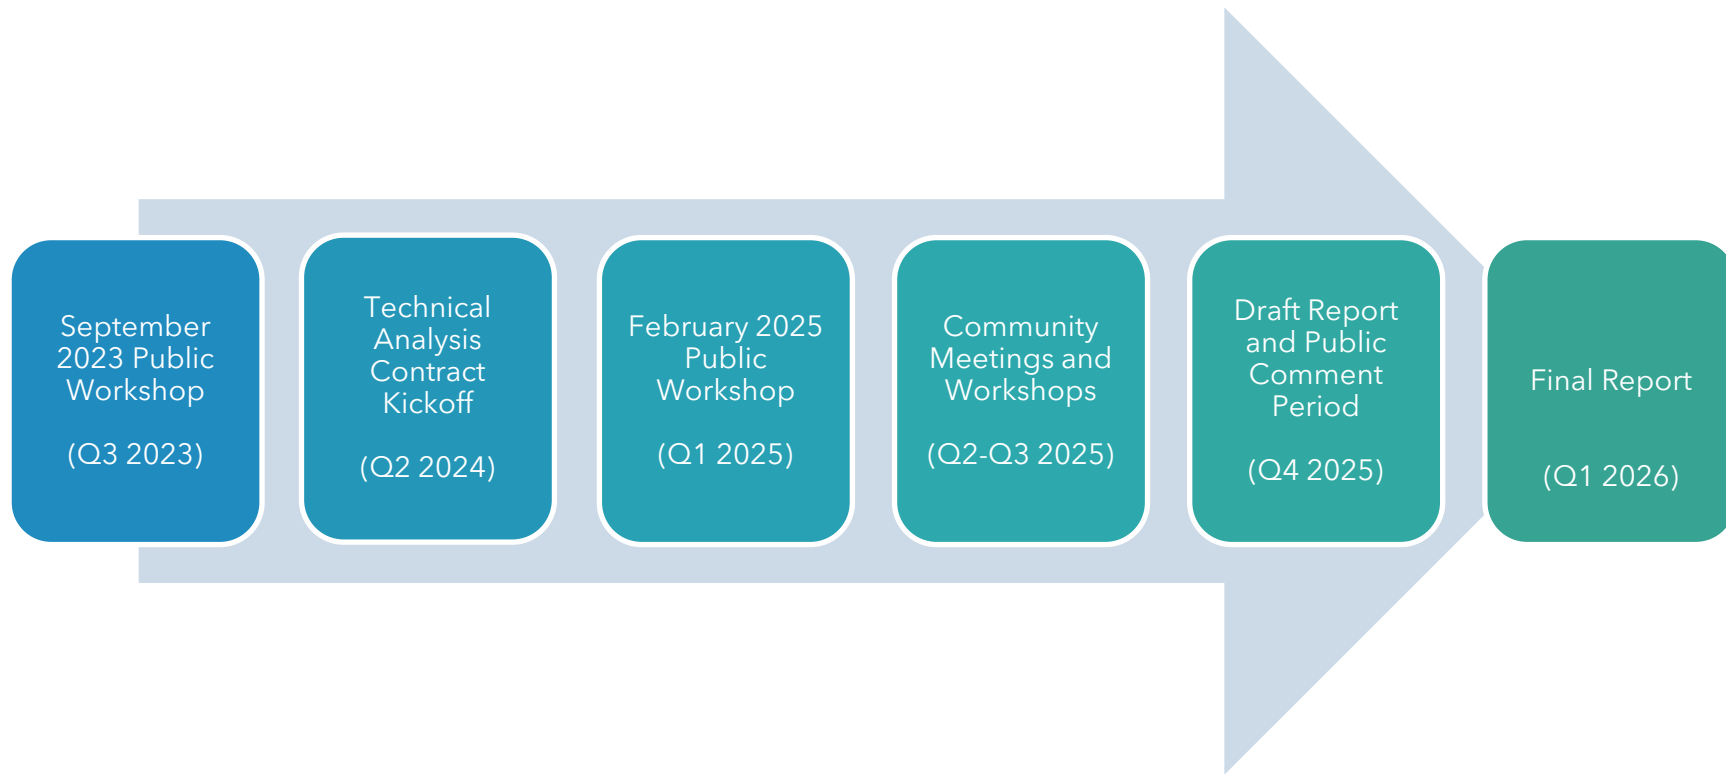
September 2023 Public Workshop

(Q3 2023)

Technical Analysis Contract Kickoff

(Q2 2024)

February 2025 Public Workshop

(Q1 2025)

Community Meetings and Workshops

(Q2-Q3 2025)

Draft Report and Public Comment Period

(Q4 2025)

Final Report

(Q1 2026)